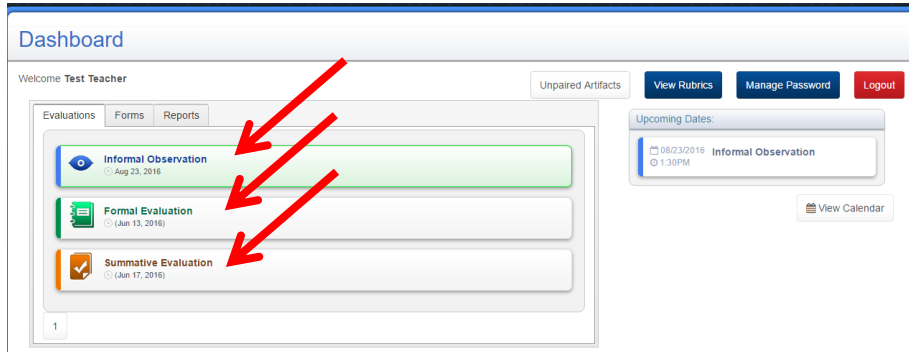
Dashboard

Welcome Test Teacher

Unpaired Artifacts

View Rubrics

Manage Password

Logout

Evaluations

Forms

Reports

Informal Observation
Aug 23, 2016

Formal Evaluation
(Jun 13, 2016)

Summative Evaluation
(Jun 17, 2016)

1

Upcoming Dates:

08/23/2016
1:30PM
Informal Observation

View Calendar